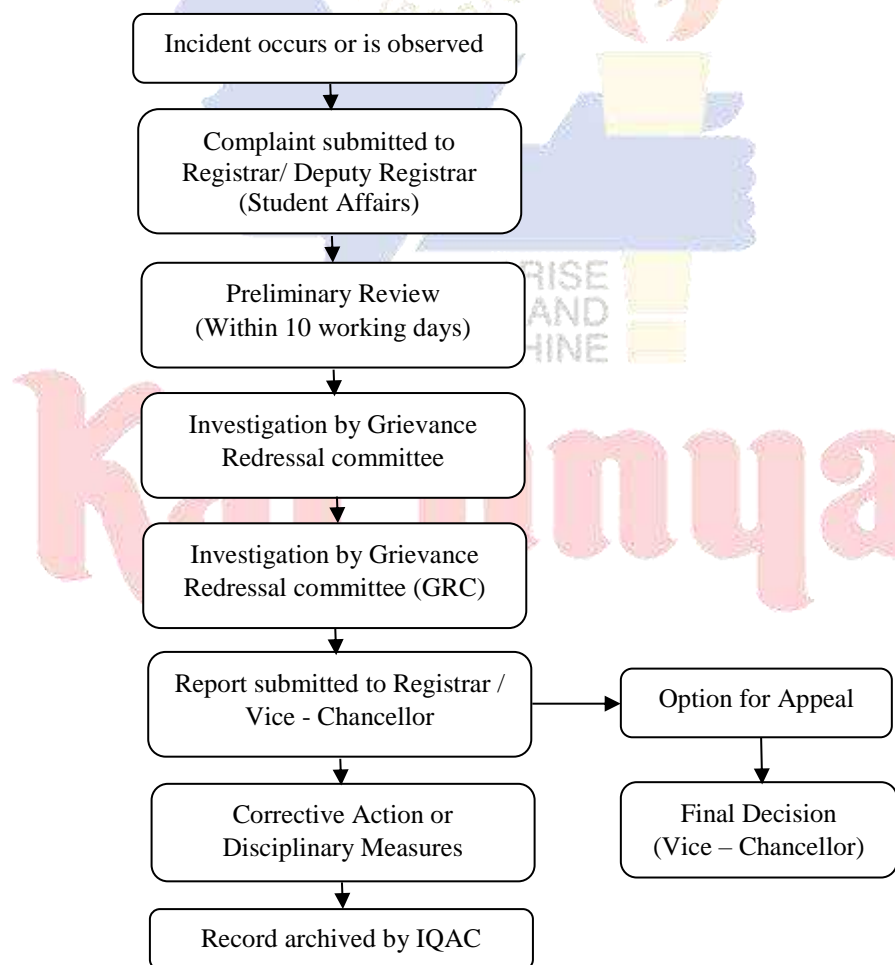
Incident occurs or is observed

Complaint submitted to Registrar/ Deputy Registrar (Student Affairs)

Preliminary Review (Within 10 working days)

Investigation by Grievance Redressal committee

Investigation by Grievance Redressal committee (GRC)

Report submitted to Registrar / Vice - Chancellor

Option for Appeal

Final Decision (Vice – Chancellor)

Corrective Action or Disciplinary Measures

Record archived by IQAC

RISE AND HINE

Kannya